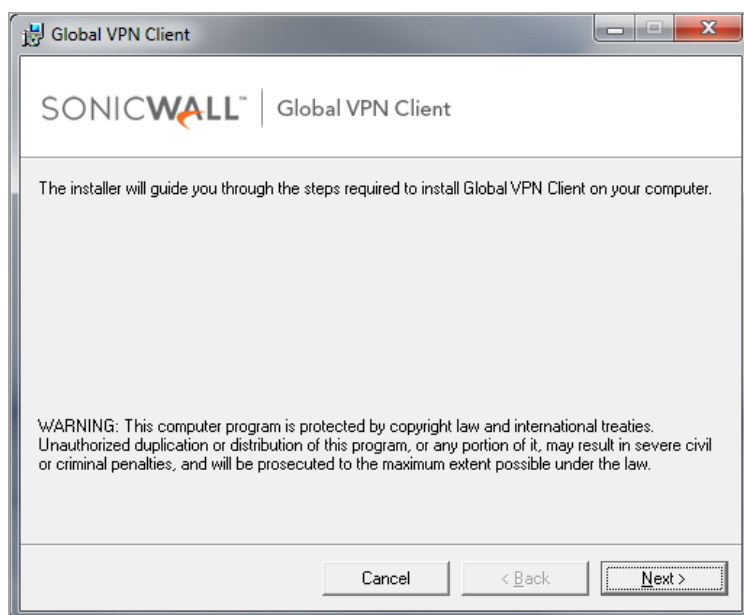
Global VPN Client

SONICWALL™ | Global VPN Client

The installer will guide you through the steps required to install Global VPN Client on your computer.

WARNING: This computer program is protected by copyright law and international treaties. Unauthorized duplication or distribution of this program, or any portion of it, may result in severe civil or criminal penalties, and will be prosecuted to the maximum extent possible under the law.

Cancel

< Back

Next >